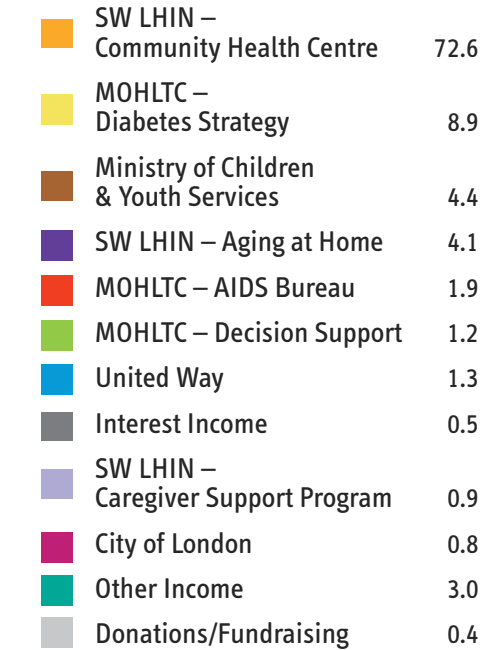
SW LHIN – Community Health Centre 72.6

MOHLTC – Diabetes Strategy 8.9

Ministry of Children & Youth Services 4.4

SW LHIN – Aging at Home 4.1

MOHLTC – AIDS Bureau 1.9

MOHLTC – Decision Support 1.2

United Way 1.3

Interest Income 0.5

SW LHIN – Caregiver Support Program 0.9

City of London 0.8

Other Income 3.0

Donations/Fundraising 0.4